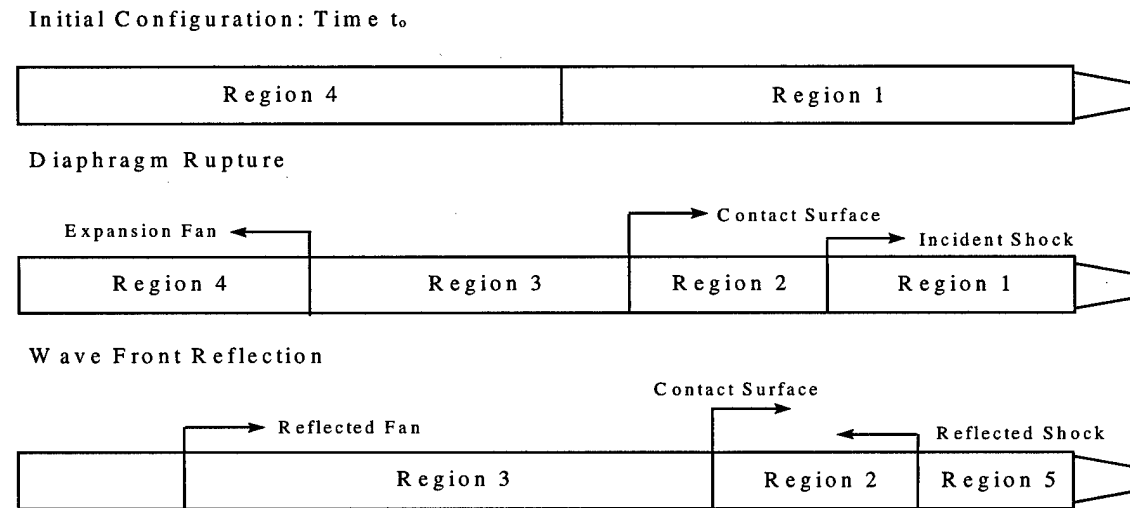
Initial Configuration: Time $t_o$

Region 4

Region 1

Diaphragm Rupture

Expansion Fan

Contact Surface

Incident Shock

Region 4

Region 3

Region 2

Region 1

Wave Front Reflection

Contact Surface

Reflected Fan

Reflected Shock

Region 3

Region 2

Region 5